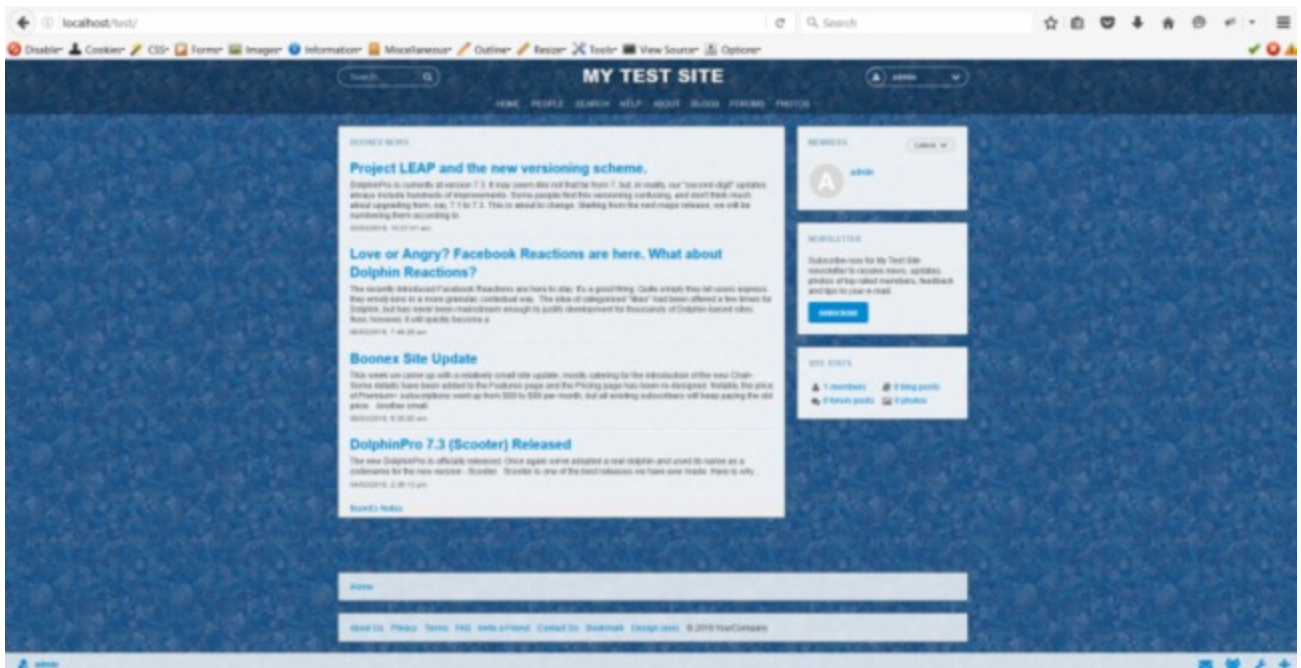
localhost/test/

Search

Disable Cookies CSS Forms Images Information Miscellaneous Outline Resize Tools View Source Options

Search

MY TEST SITE

admin

HOME PEOPLE SEARCH HELP ABOUT BLOGS FORUMS PHOTOS

BOONEX NEWS

Project LEAP and the new versioning scheme.

DolphinPro is currently at version 7.3. It may seem like not that far from 7, but, in reality, our "second-digit" updates always include hundreds of improvements. Some people find this versioning confusing, and don't think much about upgrading from, say, 7.1 to 7.3. This is about to change. Starting from the next major release, we will be numbering them according to

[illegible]

Love or Angry? Facebook Reactions are here. What about Dolphin Reactions?

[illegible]

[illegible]

Boonex Site Update

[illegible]

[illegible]

DolphinPro 7.3 (Scooter) Released

The new DolphinPro is officially released. Once again we've adopted a real dolphin and used its name as a codename for the new version - Scooter. Scooter is one of the best releases we have ever made. Here is why.

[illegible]

BoonEx News

MEMBERS

Latest

admin

NEWSLETTER

Subscribe now for My Test Site newsletter to receive news, updates, photos of top rated members, feedback and tips to your e-mail.

SUBSCRIBE

SITE STATS

1 members

0 blog posts

0 forum posts

0 photos

Home

About Us Privacy Terms FAQ Invite a Friend Contact Us Bookmark Design (xxx) © 2016 YourCompany

admin